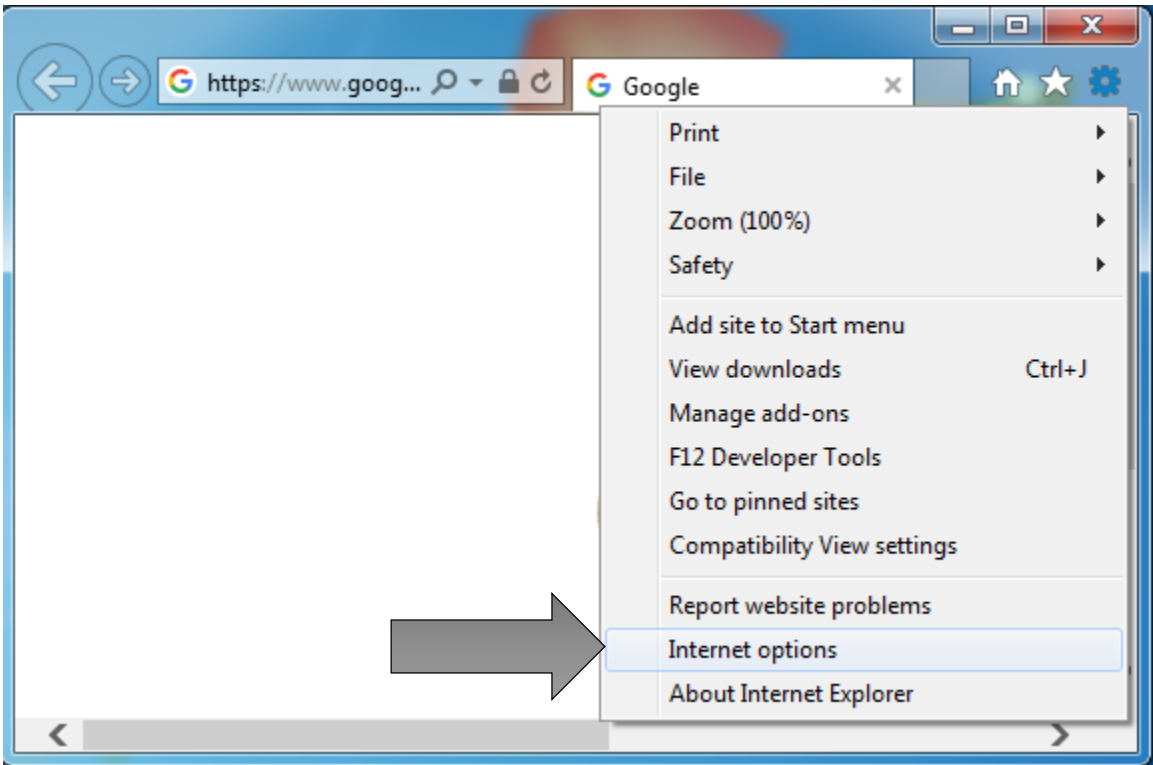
https://www.goog...

Google

Print
File
Zoom (100%)
Safety

Add site to Start menu
View downloads Ctrl+J
Manage add-ons
F12 Developer Tools
Go to pinned sites
Compatibility View settings

Report website problems
Internet options
About Internet Explorer